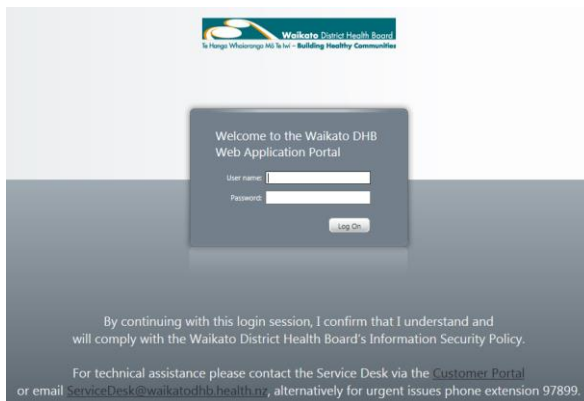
Waikato District Health Board
Te Hanga Whaiaroaro Mō Te Iwi – Building Healthy Communities

Welcome to the Waikato DHB Web Application Portal

User name:

Password:

Log On

By continuing with this login session, I confirm that I understand and will comply with the Waikato District Health Board's Information Security Policy.

For technical assistance please contact the Service Desk via the Customer Portal or email ServiceDesk@waikatodhb.health.nz, alternatively for urgent issues phone extension 97899.